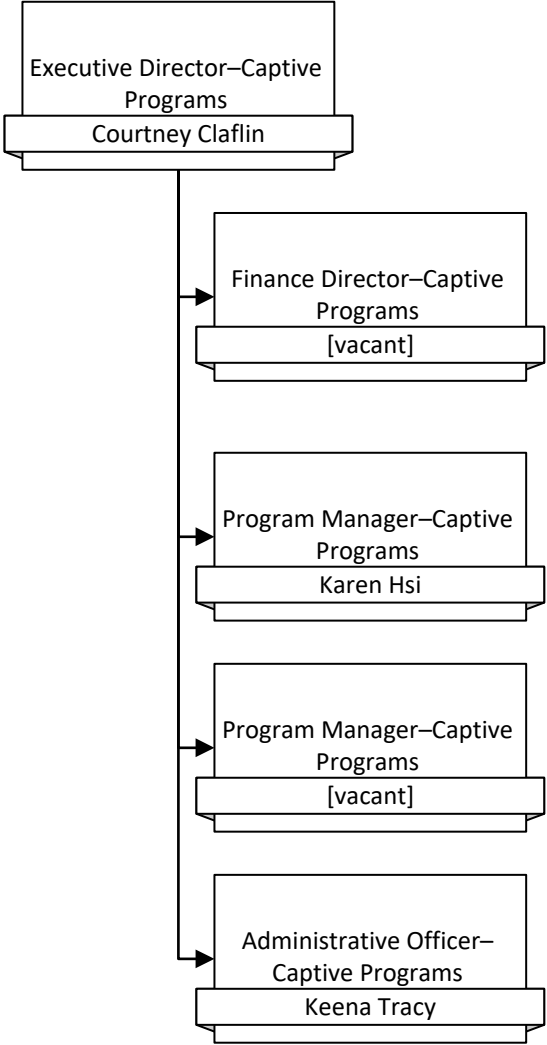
Executive Director–Captive Programs
Courtney Claflin

Finance Director–Captive Programs
[vacant]

Program Manager–Captive Programs
Karen Hsi

Program Manager–Captive Programs
[vacant]

Administrative Officer–Captive Programs
Keena Tracy